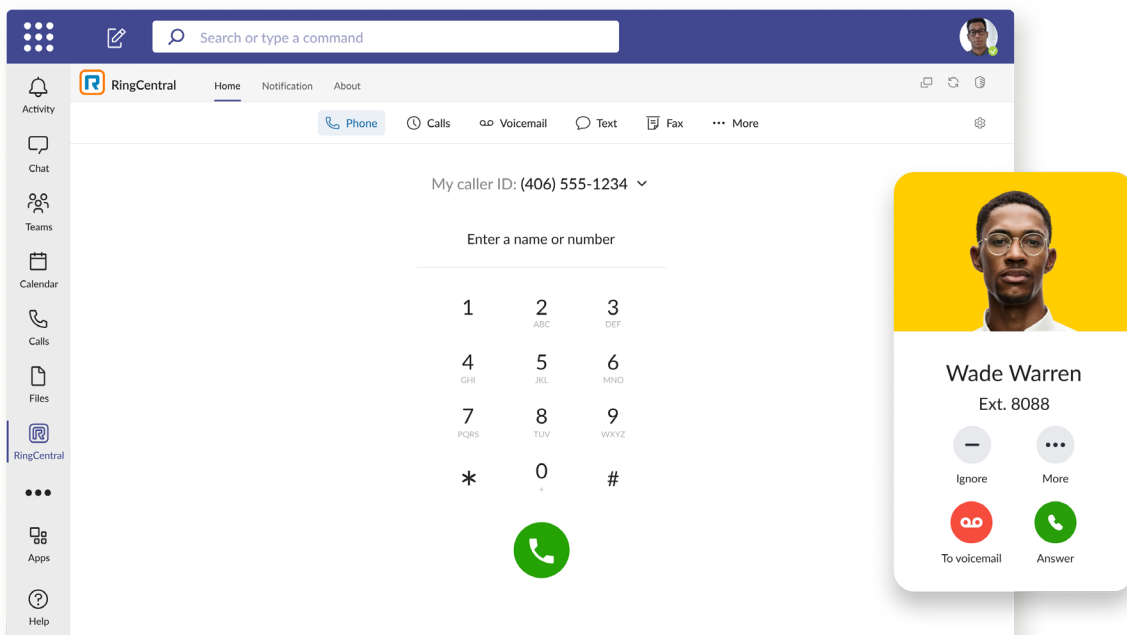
Search or type a command

Activity
Chat
Teams
Calendar
Calls
Files
RingCentral
•••
Apps
Help

RingCentral
Home
Notification
About

Phone
Calls
Voicemail
Text
Fax
••• More

My caller ID: (406) 555-1234

Enter a name or number

| 1 | 2 ABC | 3 DEF |
|---|---|---|
| 4 GHI | 5 JKL | 6 MNO |
| 7 PQRS | 8 TUV | 9 WXYZ |
| * | 0 + | # |

Wade Warren
Ext. 8088
Ignore
More
To voicemail
Answer